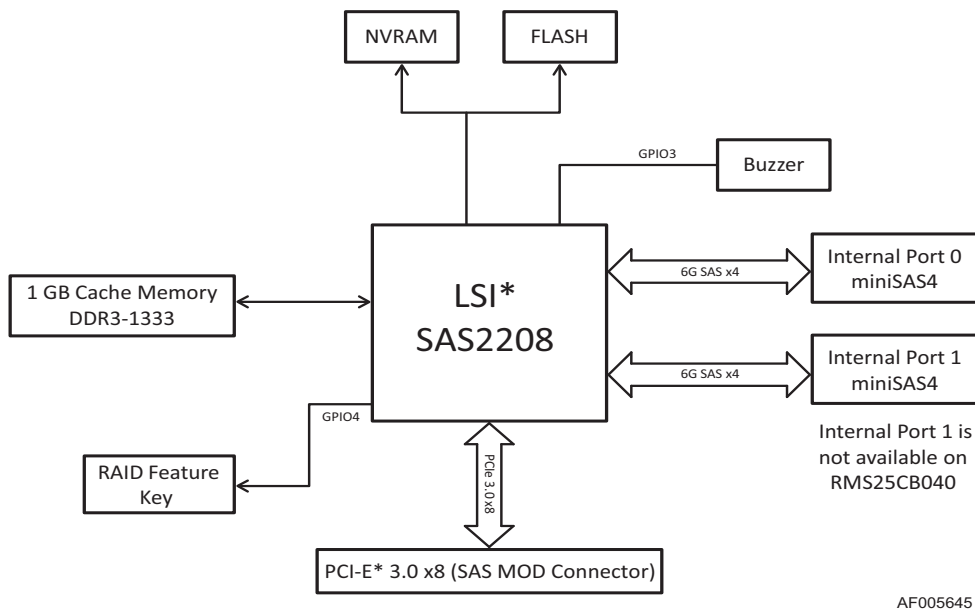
NVRAM

FLASH

GPIO3

Buzzer

1 GB Cache Memory DDR3-1333

LSI* SAS2208

6G SAS x4

Internal Port 0 miniSAS4

6G SAS x4

Internal Port 1 miniSAS4

Internal Port 1 is not available on RMS25CB040

GPIO4

RAID Feature Key

PCIe 3.0 x8

PCI-E* 3.0 x8 (SAS MOD Connector)

AF005645